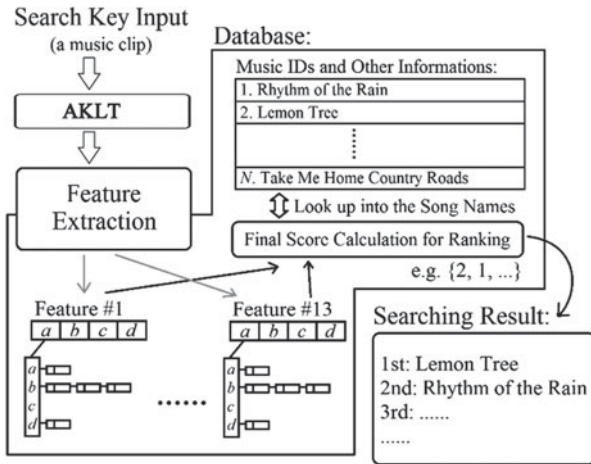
Search Key Input
(a music clip)

AKLT

Feature Extraction

Database:

Music IDs and Other Informations:

| |
|---|
| 1. Rhythm of the Rain |
| 2. Lemon Tree |
| ⋮ |
| *N*. Take Me Home Country Roads |

Look up into the Song Names

Final Score Calculation for Ranking

e.g. {2, 1, ...}

Feature #1

| *a* | *b* | *c* | *d* |
|---|---|---|---|

*a*
*b*
*c*
*d*

......

Feature #13

| *a* | *b* | *c* | *d* |
|---|---|---|---|

*a*
*b*
*c*
*d*

Searching Result:

1st: Lemon Tree
2nd: Rhythm of the Rain
3rd: ......
......